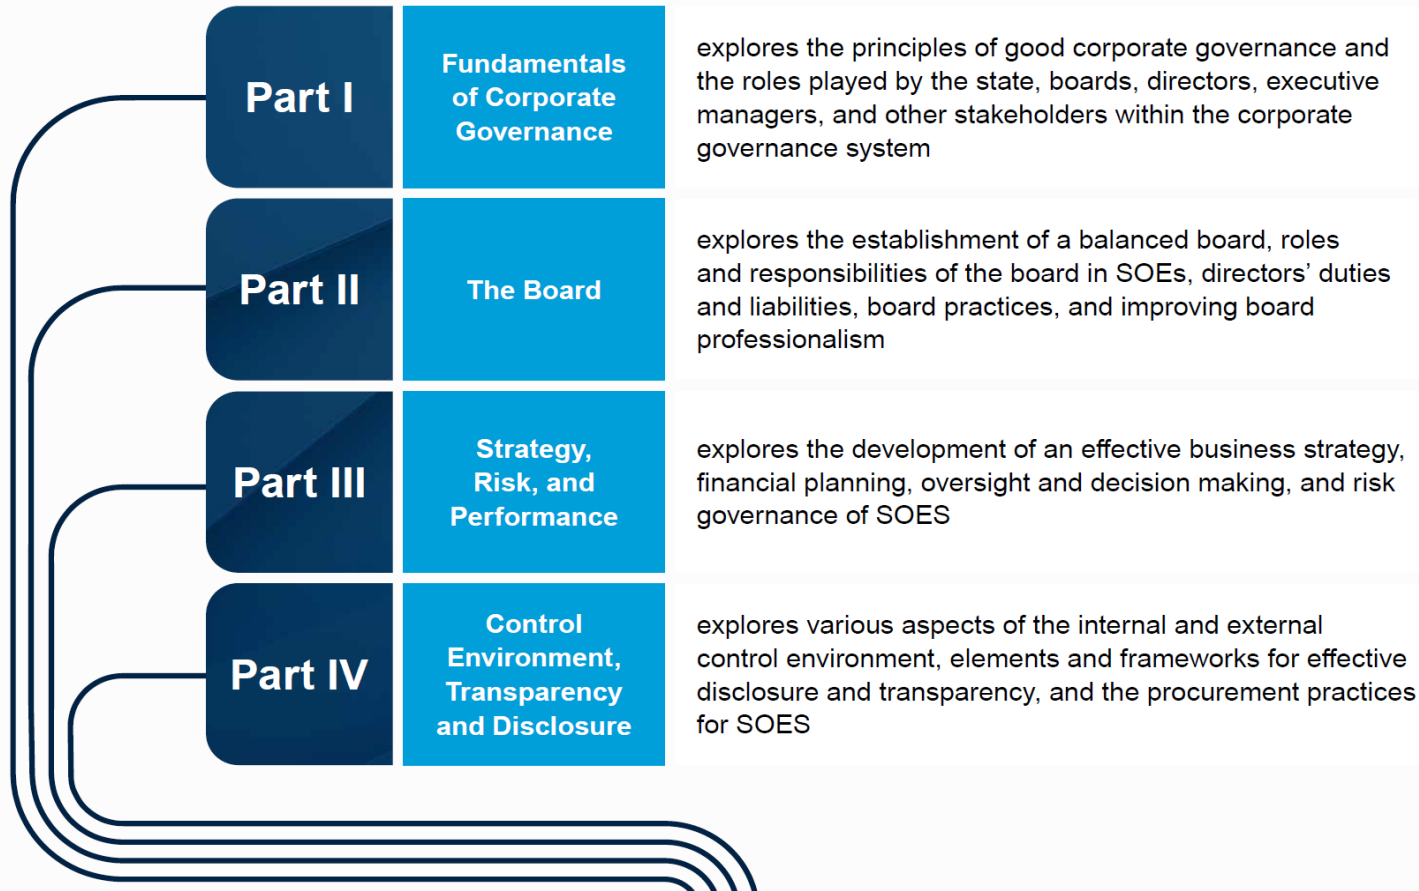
Part I

Fundamentals of Corporate Governance

explores the principles of good corporate governance and the roles played by the state, boards, directors, executive managers, and other stakeholders within the corporate governance system

Part II

The Board

explores the establishment of a balanced board, roles and responsibilities of the board in SOEs, directors' duties and liabilities, board practices, and improving board professionalism

Part III

Strategy, Risk, and Performance

explores the development of an effective business strategy, financial planning, oversight and decision making, and risk governance of SOES

Part IV

Control Environment, Transparency and Disclosure

explores various aspects of the internal and external control environment, elements and frameworks for effective disclosure and transparency, and the procurement practices for SOES